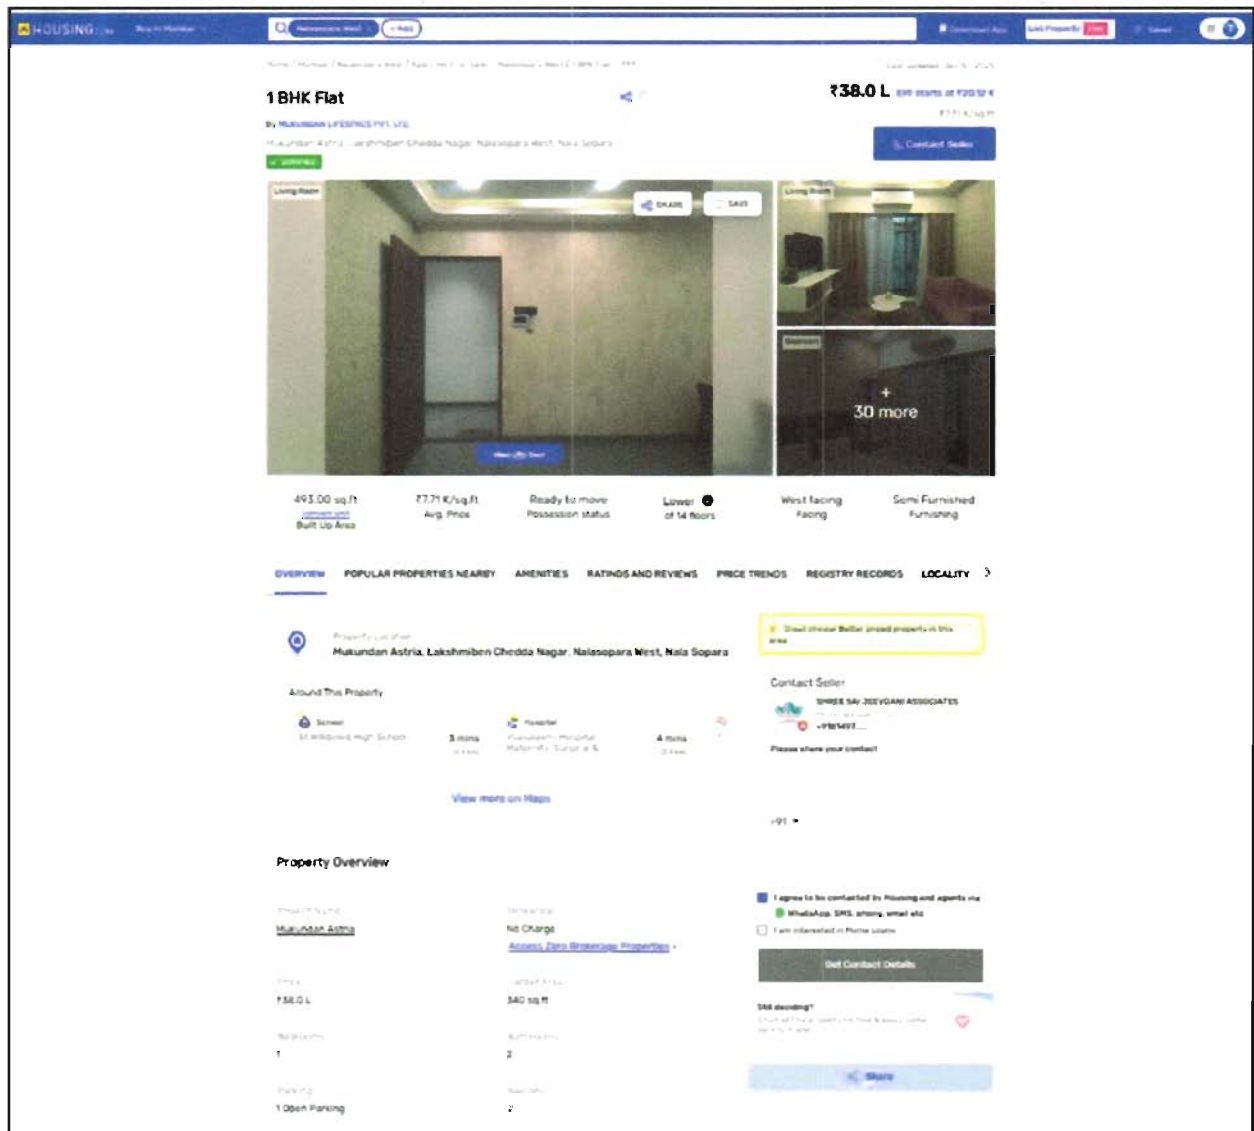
HOUSING.com

1 BHK Flat

₹38.0 L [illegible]

By MUKUNDAN LIFESPACES PVT. LTD.

Mukundan Astria, Lakshmiben Chedda Nagar, Nalasopara West, Nala Sopara

Contact Seller

SHARE SAVE

Living Room

Living Room

30 more

493.00 sq.ft Built Up Area

7.71 K/sq.ft Avg. Price

Ready to move Possession status

Lower of 14 floors

West facing Facing

Semi Furnished Furnishing

OVERVIEW POPULAR PROPERTIES NEARBY AMENITIES RATINGS AND REVIEWS PRICE TRENDS REGISTRY RECORDS LOCALITY

Mukundan Astria, Lakshmiben Chedda Nagar, Nalasopara West, Nala Sopara

Around This Property

School 3 mins

Hospital 4 mins

View more on Maps

Contact Seller

SHREE SAI JEEVDANI ASSOCIATES

+9186497...

Please share your contact

+91

Property Overview

Mukundan Astria

No Charge

Access Zero Brokerage Properties

₹38.0 L

340 sq ft

1

2

1 Open Parking

I agree to be contacted by Housing and agents via WhatsApp, SMS, phone, email etc

I am interested in Home Loans

Get Contact Details

Still deciding?

Share